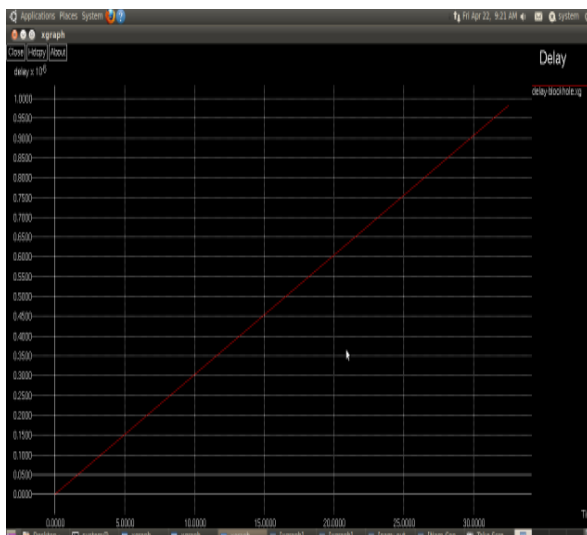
Applications Places System
Fri Apr 22, 9:21 AM
system
xgraph
Close Hdcpy About
delay x $10^{6}$
Delay
delay-blockhole.xg
1.0000
0.9500
0.9000
0.8500
0.8000
0.7500
0.7000
0.6500
0.6000
0.5500
0.5000
0.4500
0.4000
0.3500
0.3000
0.2500
0.2000
0.1500
0.1000
0.0500
0.0000
0.0000
5.0000
10.0000
15.0000
20.0000
25.0000
30.0000
Ti
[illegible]